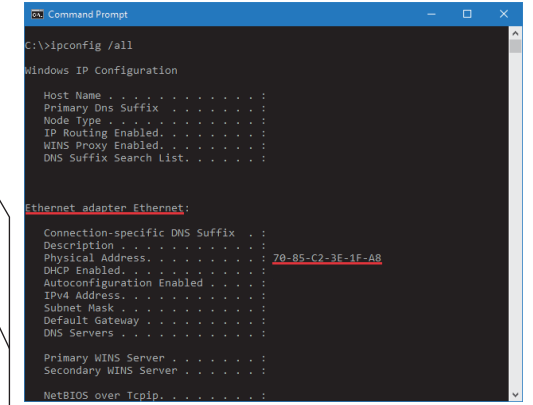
Command Prompt

C:\>ipconfig /all

Windows IP Configuration

Host Name . . . . . . . . . . . . :
Primary Dns Suffix . . . . . . . :
Node Type . . . . . . . . . . . . :
IP Routing Enabled. . . . . . . . :
WINS Proxy Enabled. . . . . . . . :
DNS Suffix Search List. . . . . . :

Ethernet adapter Ethernet:

Connection-specific DNS Suffix . :
Description . . . . . . . . . . . :
Physical Address. . . . . . . . . : 70-85-C2-3E-1F-A8
DHCP Enabled. . . . . . . . . . . :
Autoconfiguration Enabled . . . . :
IPv4 Address. . . . . . . . . . . :
Subnet Mask . . . . . . . . . . . :
Default Gateway . . . . . . . . . :
DNS Servers . . . . . . . . . . . :

Primary WINS Server . . . . . . . :
Secondary WINS Server . . . . . . :

NetBIOS over Tcpip. . . . . . . . :